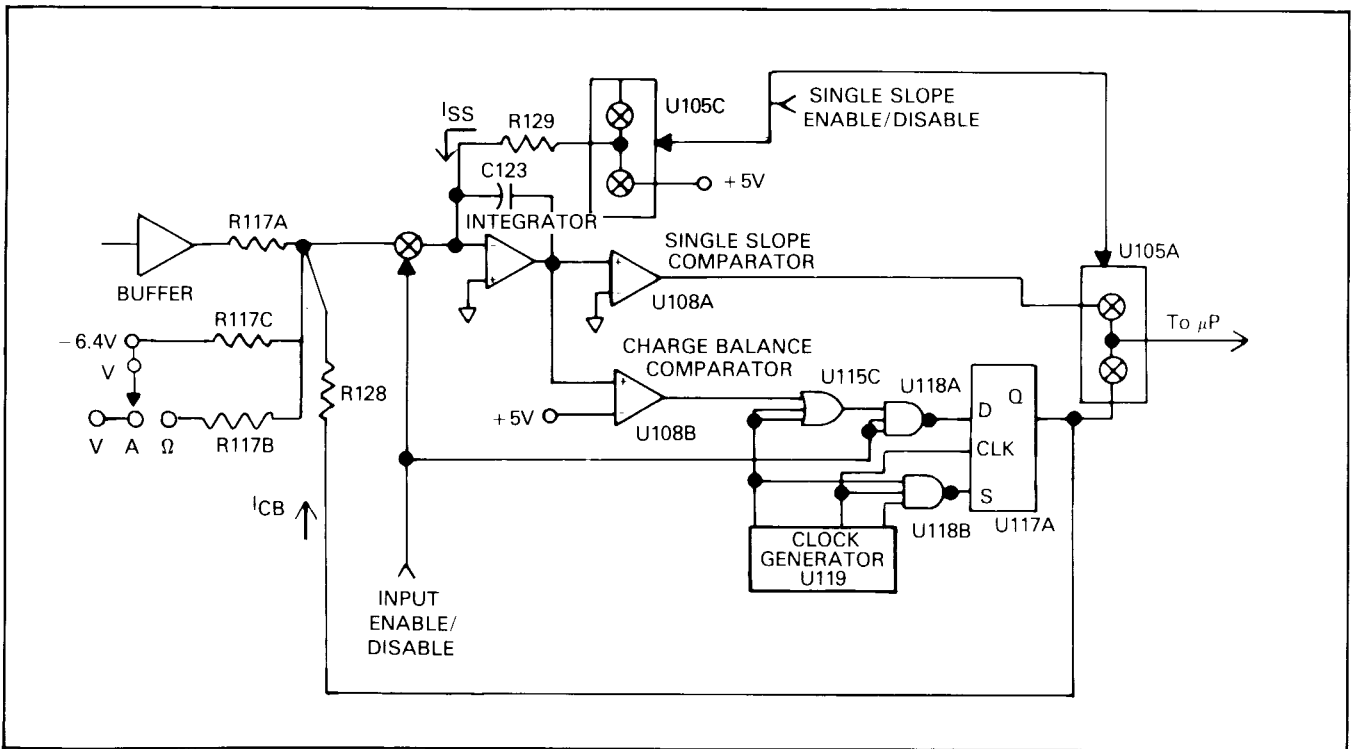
SINGLE SLOPE ENABLE/DISABLE

U105C

$I_{SS}$

R129

+5V

C123

INTEGRATOR

BUFFER

R117A

SINGLE SLOPE COMPARATOR

U105A

U108A

To $\mu$P

−6.4V

R117C

V

CHARGE BALANCE COMPARATOR

U115C

U118A

D

Q

R128

+5V

V

A

Ω

R117B

U108B

CLK

S

$I_{CB}$

CLOCK GENERATOR U119

U118B

U117A

INPUT ENABLE/ DISABLE